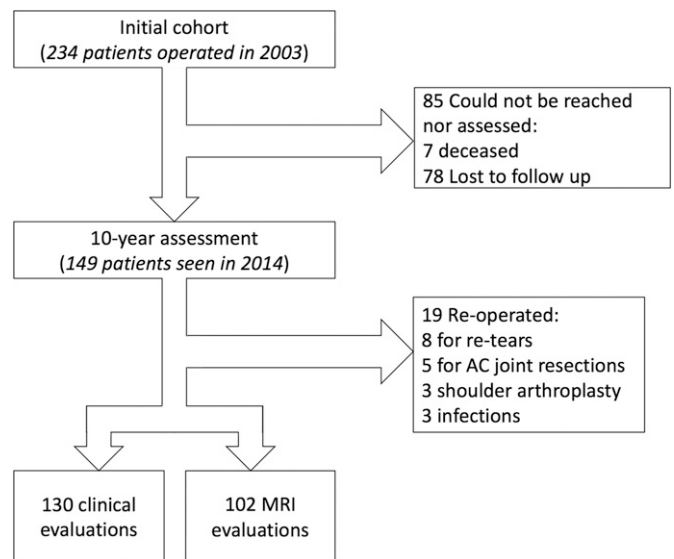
Initial cohort
(*234 patients operated in 2003*)

85 Could not be reached nor assessed:
7 deceased
78 Lost to follow up

10-year assessment
(*149 patients seen in 2014*)

19 Re-operated:
8 for re-tears
5 for AC joint resections
3 shoulder arthroplasty
3 infections

130 clinical evaluations

102 MRI evaluations